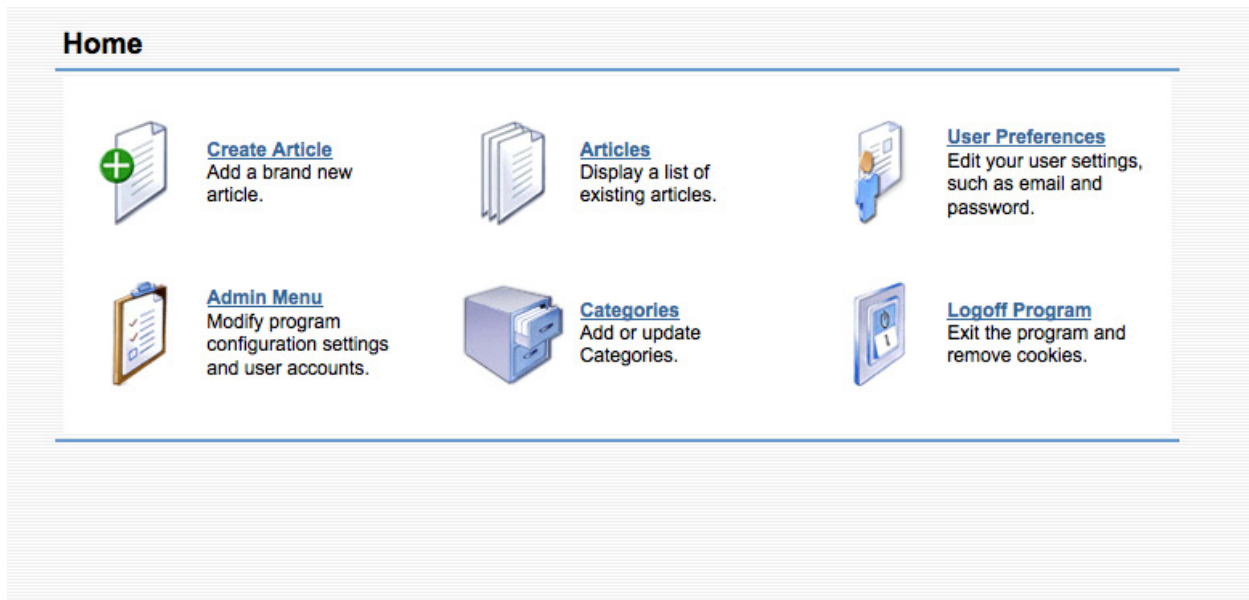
Home

Create Article
Add a brand new article.

Articles
Display a list of existing articles.

User Preferences
Edit your user settings, such as email and password.

Admin Menu
Modify program configuration settings and user accounts.

Categories
Add or update Categories.

Logoff Program
Exit the program and remove cookies.